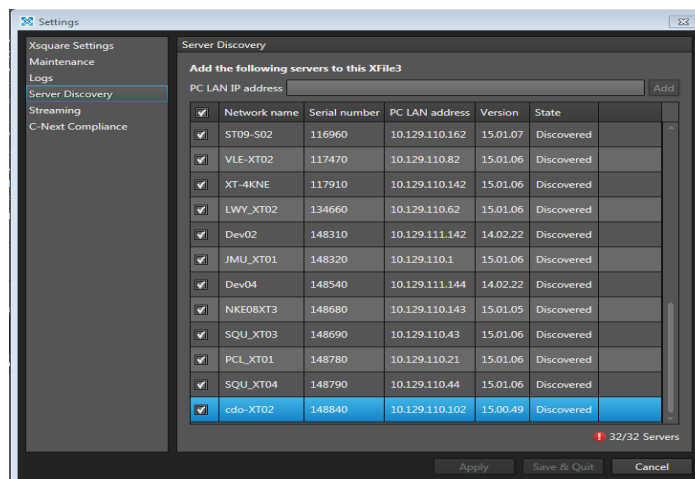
Settings

Xsquare Settings
Maintenance
Logs
Server Discovery
Streaming
C-Next Compliance

Server Discovery

Add the following servers to this XFile3

PC LAN IP address

Add

| | Network name | Serial number | PC LAN address | Version | State |
|---|---|---|---|---|---|
| ☑ | ST09-S02 | 116960 | 10.129.110.162 | 15.01.07 | Discovered |
| ☑ | VLE-XT02 | 117470 | 10.129.110.82 | 15.01.06 | Discovered |
| ☑ | XT-4KNE | 117910 | 10.129.110.142 | 15.01.06 | Discovered |
| ☑ | LWY_XT02 | 134660 | 10.129.110.62 | 15.01.06 | Discovered |
| ☑ | Dev02 | 148310 | 10.129.111.142 | 14.02.22 | Discovered |
| ☑ | JMU_XT01 | 148320 | 10.129.110.1 | 15.01.06 | Discovered |
| ☑ | Dev04 | 148540 | 10.129.111.144 | 14.02.22 | Discovered |
| ☑ | NKE08XT3 | 148680 | 10.129.110.143 | 15.01.05 | Discovered |
| ☑ | SQU_XT03 | 148690 | 10.129.110.43 | 15.01.06 | Discovered |
| ☑ | PCL_XT01 | 148780 | 10.129.110.21 | 15.01.06 | Discovered |
| ☑ | SQU_XT04 | 148790 | 10.129.110.44 | 15.01.06 | Discovered |
| ☑ | cdo-XT02 | 148840 | 10.129.110.102 | 15.00.49 | Discovered |

32/32 Servers

Apply
Save & Quit
Cancel